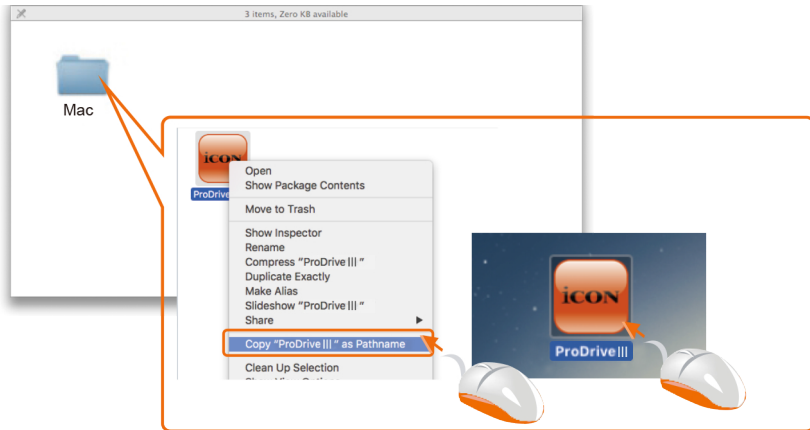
3 items, Zero KB available

Mac

iCON

ProDrive

Open
Show Package Contents
Move to Trash
Show Inspector
Rename
Compress "ProDrive|||"
Duplicate Exactly
Make Alias
Slideshow "ProDrive|||"
Share
Copy "ProDrive|||" as Pathname
Clean Up Selection
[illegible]

iCON

ProDrive|||